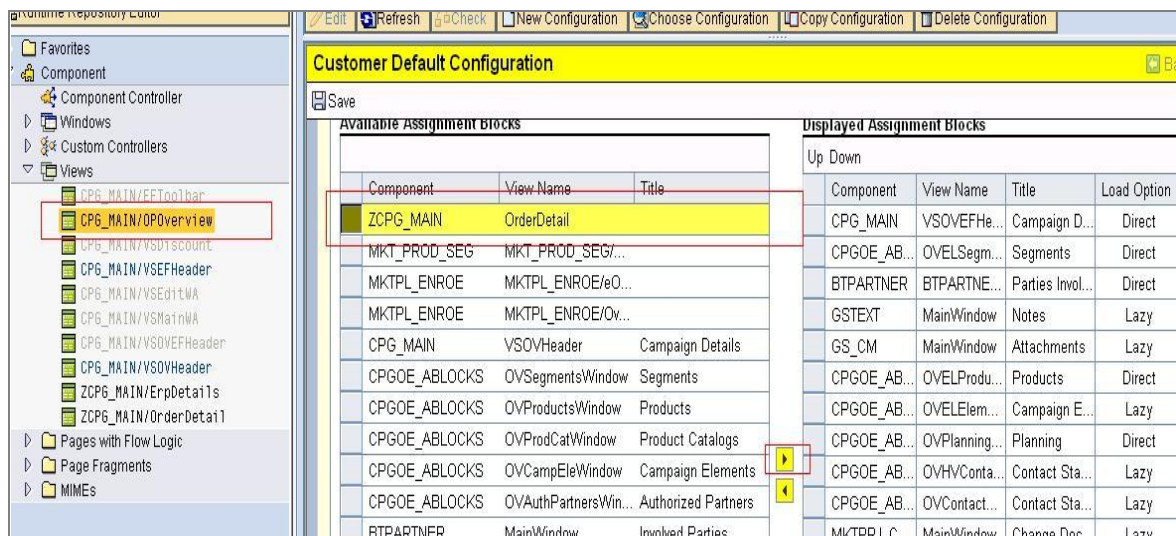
Runtime Repository Editor

Favorites
Component
Component Controller
Windows
Custom Controllers
Views
CPG_MAIN/EFToolbar
CPG_MAIN/OPOverview
CPG_MAIN/VSDiscount
CPG_MAIN/VSEFHeader
CPG_MAIN/VSEditWA
CPG_MAIN/VSMainWA
CPG_MAIN/VSOVEFHeader
CPG_MAIN/VSOVHeader
ZCPG_MAIN/ErpDetails
ZCPG_MAIN/OrderDetail
Pages with Flow Logic
Page Fragments
MIMEs

Edit | Refresh | Check | New Configuration | Choose Configuration | Copy Configuration | Delete Configuration

Customer Default Configuration

Save

Available Assignment Blocks

| Component | View Name | Title |
|---|---|---|
| ZCPG_MAIN | OrderDetail | |
| MKT_PROD_SEG | MKT_PROD_SEG/... | |
| MKTPL_ENROE | MKTPL_ENROE/eO... | |
| MKTPL_ENROE | MKTPL_ENROE/Ov... | |
| CPG_MAIN | VSOVHeader | Campaign Details |
| CPGOE_ABLOCKS | OVSegmentsWindow | Segments |
| CPGOE_ABLOCKS | OVProductsWindow | Products |
| CPGOE_ABLOCKS | OVProdCatWindow | Product Catalogs |
| CPGOE_ABLOCKS | OVCampEleWindow | Campaign Elements |
| CPGOE_ABLOCKS | OVAuthPartnersWin... | Authorized Partners |
| BTPARTNER | MainWindow | Involved Parties |

Displayed Assignment Blocks

Up Down

| Component | View Name | Title | Load Option |
|---|---|---|---|
| CPG_MAIN | VSOVEFHe... | Campaign D... | Direct |
| CPGOE_AB... | OVELSegm... | Segments | Direct |
| BTPARTNER | BTPARTNE... | Parties Invol... | Direct |
| GSTEXT | MainWindow | Notes | Lazy |
| GS_CM | MainWindow | Attachments | Lazy |
| CPGOE_AB... | OVELProdu... | Products | Direct |
| CPGOE_AB... | OVELElem... | Campaign E... | Lazy |
| CPGOE_AB... | OVPlanning... | Planning | Direct |
| CPGOE_AB... | OVHVConta... | Contact Sta... | Lazy |
| CPGOE_AB... | OVContact... | Contact Sta... | Lazy |
| MKTPRLC... | MainWindow | Change Doc... | Lazy |